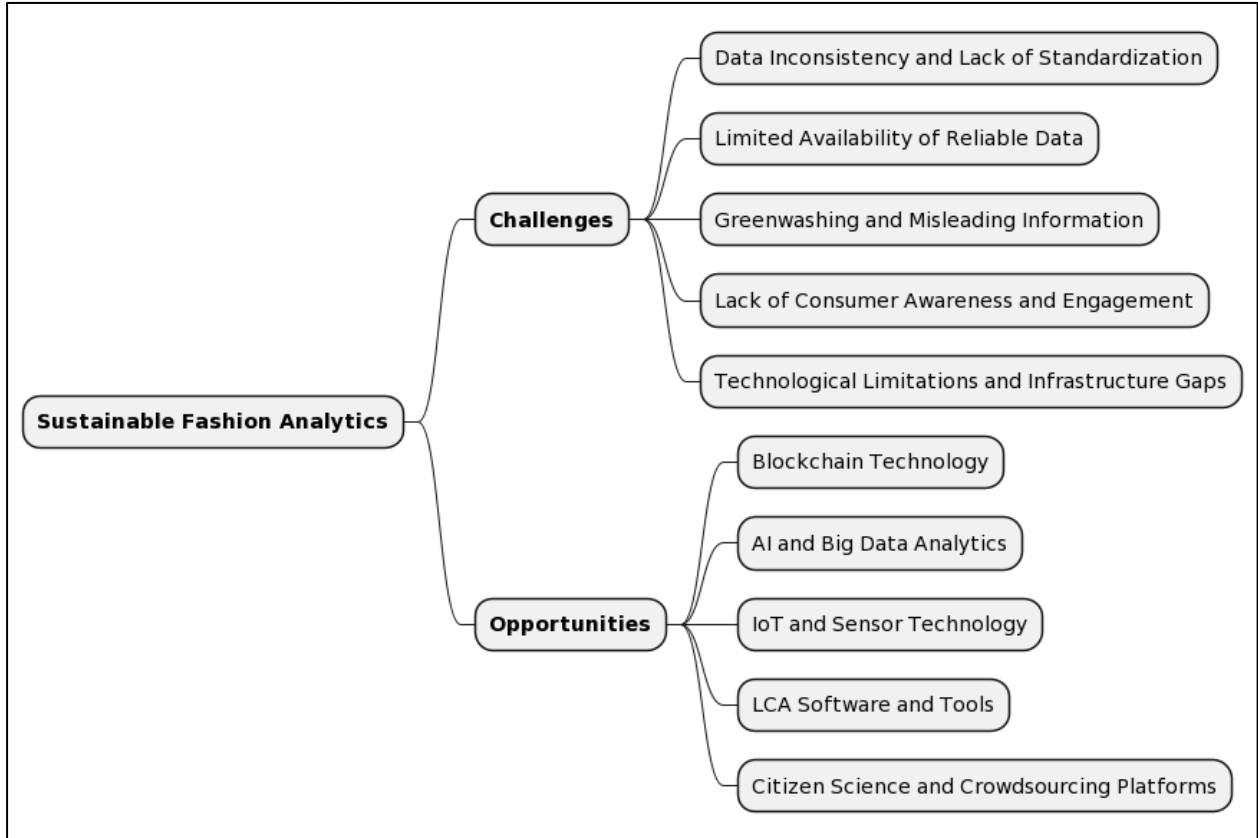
Sustainable Fashion Analytics

Challenges

Data Inconsistency and Lack of Standardization

Limited Availability of Reliable Data

Greenwashing and Misleading Information

Lack of Consumer Awareness and Engagement

Technological Limitations and Infrastructure Gaps

Opportunities

Blockchain Technology

AI and Big Data Analytics

IoT and Sensor Technology

LCA Software and Tools

Citizen Science and Crowdsourcing Platforms